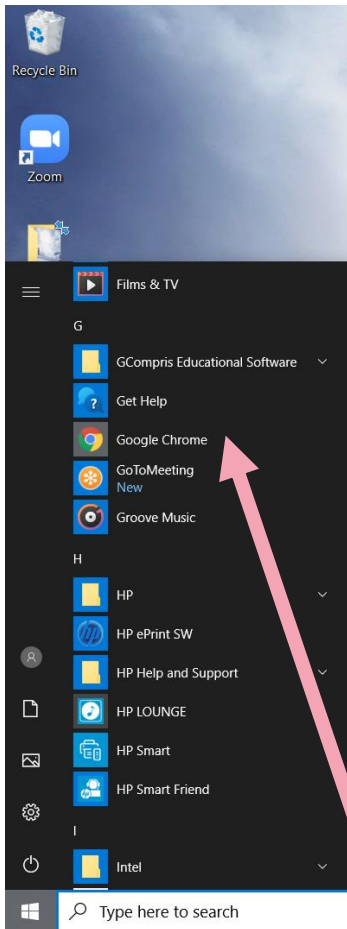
Recycle Bin

Zoom

Films & TV

G

GCompris Educational Software

Get Help

Google Chrome

GoToMeeting
New

Groove Music

H

HP

HP ePrint SW

HP Help and Support

HP LOUNGE

HP Smart

HP Smart Friend

I

Intel

Type here to search